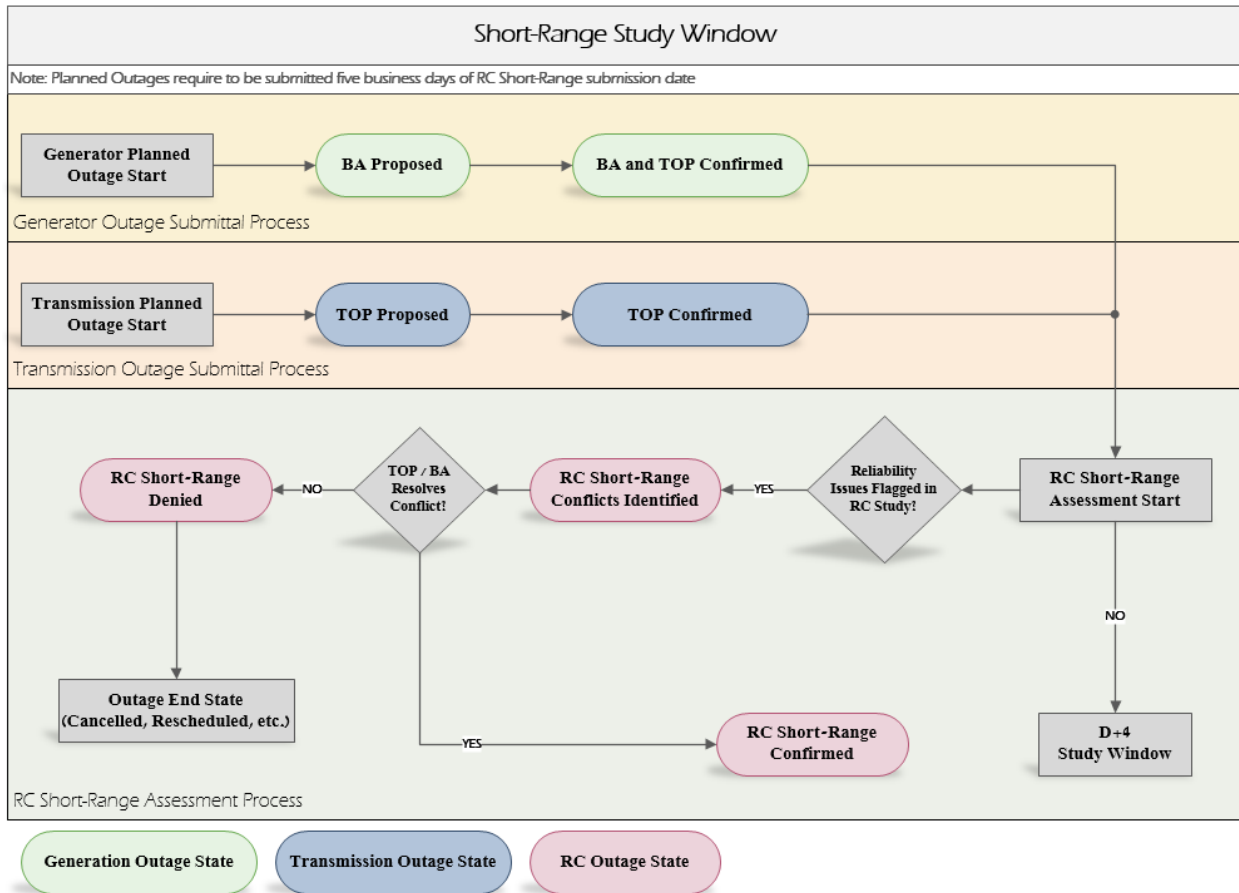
Short-Range Study Window

Note: Planned Outages require to be submitted five business days of RC Short-Range submission date

Generator Planned Outage Start

BA Proposed

BA and TOP Confirmed

Generator Outage Submittal Process

Transmission Planned Outage Start

TOP Proposed

TOP Confirmed

Transmission Outage Submittal Process

RC Short-Range Denied

NO

TOP / BA Resolves Conflict?

RC Short-Range Conflicts Identified

YES

Reliability Issues Flagged in RC Study?

RC Short-Range Assessment Start

NO

Outage End State (Cancelled, Rescheduled, etc.)

YES

RC Short-Range Confirmed

D+4 Study Window

RC Short-Range Assessment Process

Generation Outage State

Transmission Outage State

RC Outage State